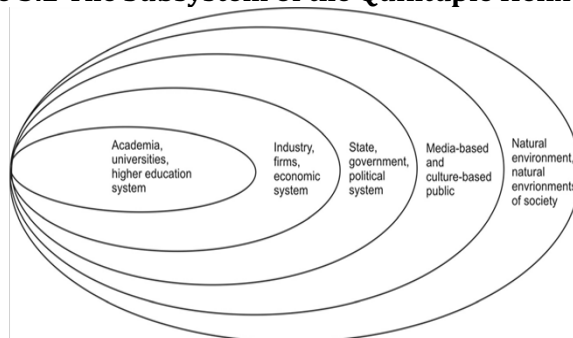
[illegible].2 The Subsystem of the Quintuple Helix

Academia, universities, higher education system

Industry, firms, economic system

State, government, political system

Media-based and culture-based public

Natural environment, natural envrionments of society